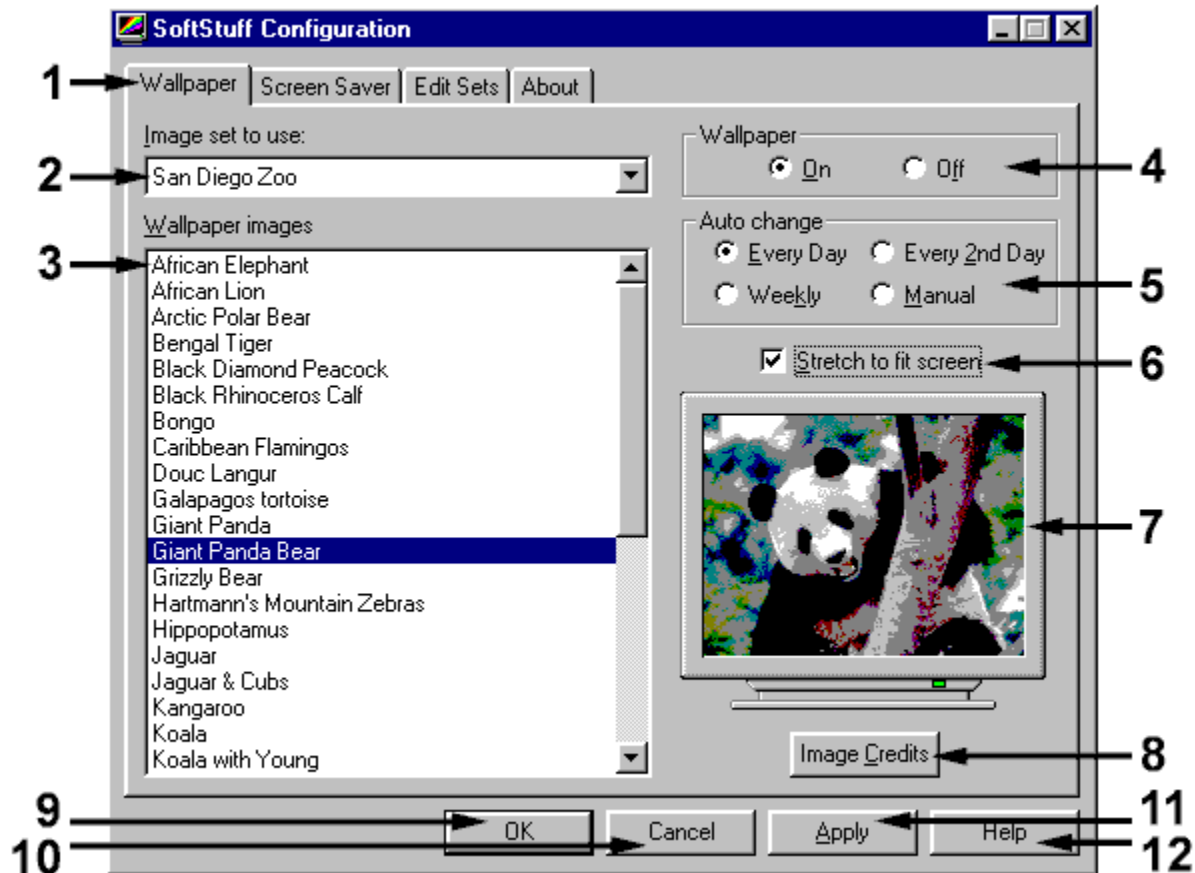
SoftStuff Configuration

1 Wallpaper | Screen Saver | Edit Sets | About

Image set to use:

2 San Diego Zoo

Wallpaper images

3 African Elephant
African Lion
Arctic Polar Bear
Bengal Tiger
Black Diamond Peacock
Black Rhinoceros Calf
Bongo
Caribbean Flamingos
Douc Langur
Galapagos tortoise
Giant Panda
Giant Panda Bear
Grizzly Bear
Hartmann's Mountain Zebras
Hippopotamus
Jaguar
Jaguar & Cubs
Kangaroo
Koala
Koala with Young

Wallpaper
On Off 4

Auto change
Every Day Every 2nd Day
Weekly Manual 5

Stretch to fit screen 6

7

Image Credits 8

9 OK
10 Cancel
Apply 11
Help 12